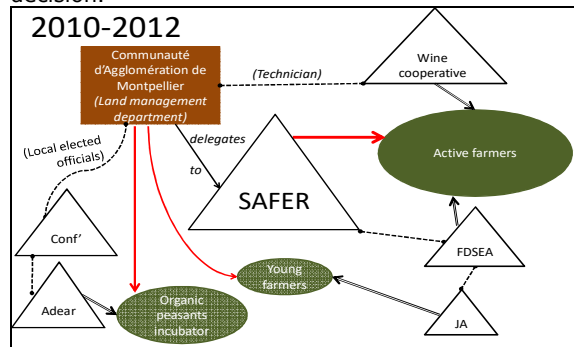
decision.

2010-2012

Communauté d'Agglomération de Montpellier
(Land management department)

(Technician)

Wine cooperative

(Local elected officials)

delegates to

Active farmers

SAFER

Conf'

FDSEA

Young farmers

Adear

Organic peasants incubator

JA